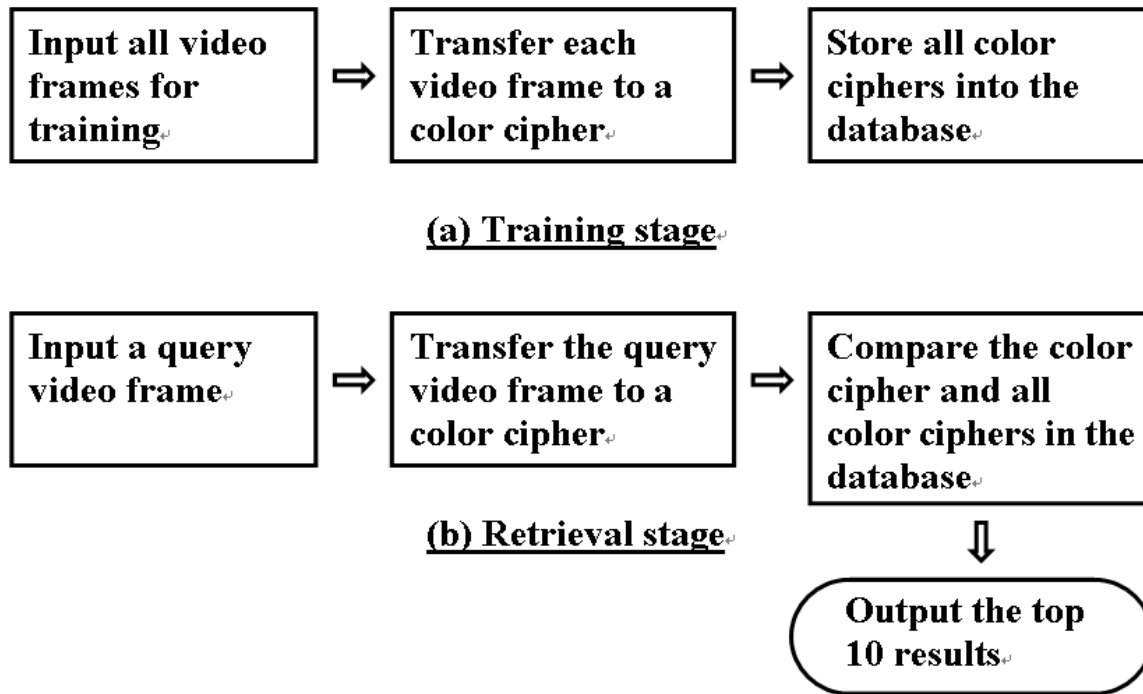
Input all video frames for training

⇨

Transfer each video frame to a color cipher

⇨

Store all color ciphers into the database

(a) Training stage

Input a query video frame

⇨

Transfer the query video frame to a color cipher

⇨

Compare the color cipher and all color ciphers in the database

(b) Retrieval stage

⇩

Output the top 10 results